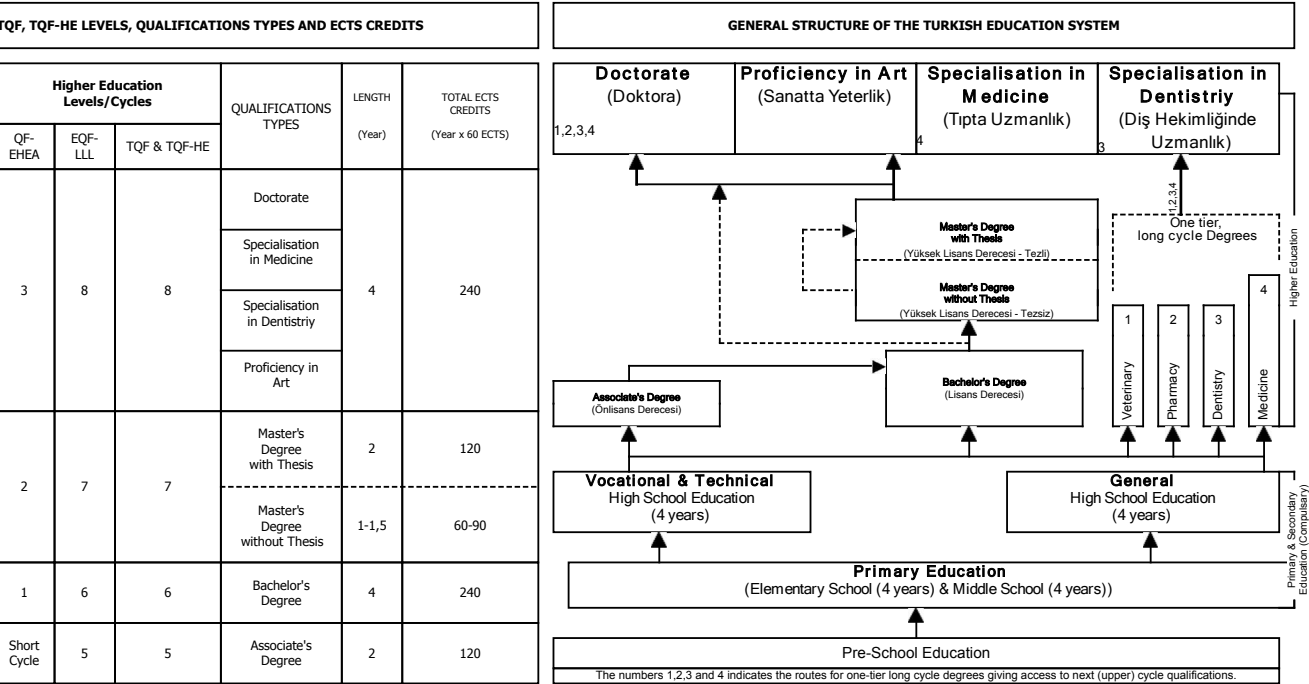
TQF, TQF-HE LEVELS, QUALIFICATIONS TYPES AND ECTS CREDITS

| Higher Education Levels/Cycles | | | QUALIFICATIONS TYPES | LENGTH (Year) | TOTAL ECTS CREDITS (Year x 60 ECTS) |
|---|---|---|---|---|---|
| QF-EHEA | EQF-LLL | TQF & TQF-HE | | | |
| 3 | 8 | 8 | Doctorate | 4 | 240 |
| | | | Specialisation in Medicine | | |
| | | | Specialisation in Dentistriy | | |
| | | | Proficiency in Art | | |
| 2 | 7 | 7 | Master's Degree with Thesis | 2 | 120 |
| | | | Master's Degree without Thesis | 1-1,5 | 60-90 |
| 1 | 6 | 6 | Bachelor's Degree | 4 | 240 |
| Short Cycle | 5 | 5 | Associate's Degree | 2 | 120 |

GENERAL STRUCTURE OF THE TURKISH EDUCATION SYSTEM

Doctorate (Doktora) 1,2,3,4

Proficiency in Art (Sanatta Yeterlik)

Specialisation in Medicine (Tıpta Uzmanlık) 4

Specialisation in Dentistriy (Diş Hekimliğinde Uzmanlık) 3

1,2,3,4

One tier, long cycle Degrees

Higher Education

Master's Degree with Thesis (Yüksek Lisans Derecesi - Tezli)

Master's Degree without Thesis (Yüksek Lisans Derecesi - Tezsiz)

1 Veterinary

2 Pharmacy

3 Dentistry

4 Medicine

Associate's Degree (Önlisans Derecesi)

Bachelor's Degree (Lisans Derecesi)

Vocational & Technical High School Education (4 years)

General High School Education (4 years)

Primary & Secondary Education (Compulsary)

Primary Education (Elementary School (4 years) & Middle School (4 years))

Pre-School Education

The numbers 1,2,3 and 4 indicates the routes for one-tier long cycle degrees giving access to next (upper) cycle qualifications.